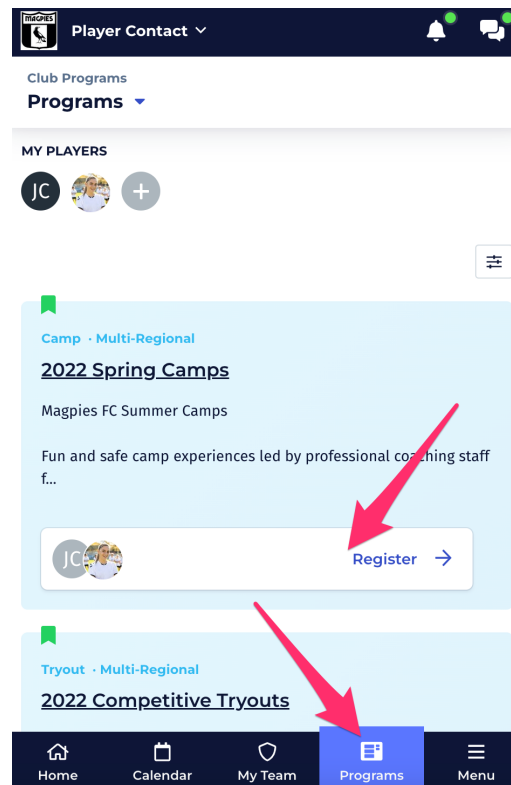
MAGPIES

Player Contact

Club Programs

Programs

MY PLAYERS

JC

Camp · Multi-Regional

2022 Spring Camps

Magpies FC Summer Camps

Fun and safe camp experiences led by professional coaching staff f...

JC

Register

Tryout · Multi-Regional

2022 Competitive Tryouts

Home

Calendar

My Team

Programs

Menu